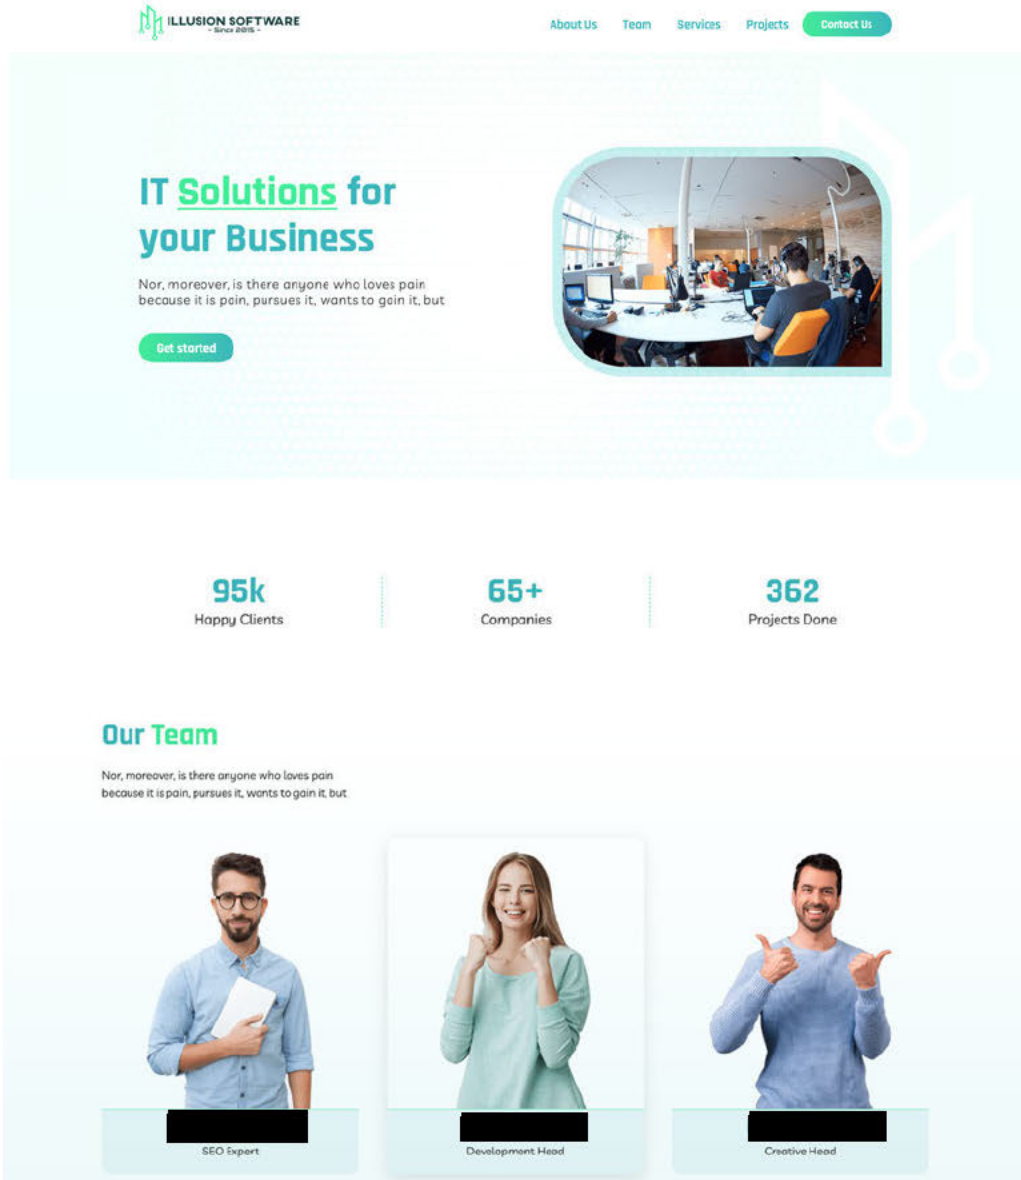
ILLUSION SOFTWARE
- Since 2015 -

About Us Team Services Projects Contact Us

IT Solutions for your Business

Nor, moreover, is there anyone who loves pain because it is pain, pursues it, wants to gain it, but

Get started

95k
Happy Clients

65+
Companies

362
Projects Done

Our Team

Nor, moreover, is there anyone who loves pain because it is pain, pursues it, wants to gain it, but

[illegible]
SEO Expert

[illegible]
Development Head

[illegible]
Creative Head